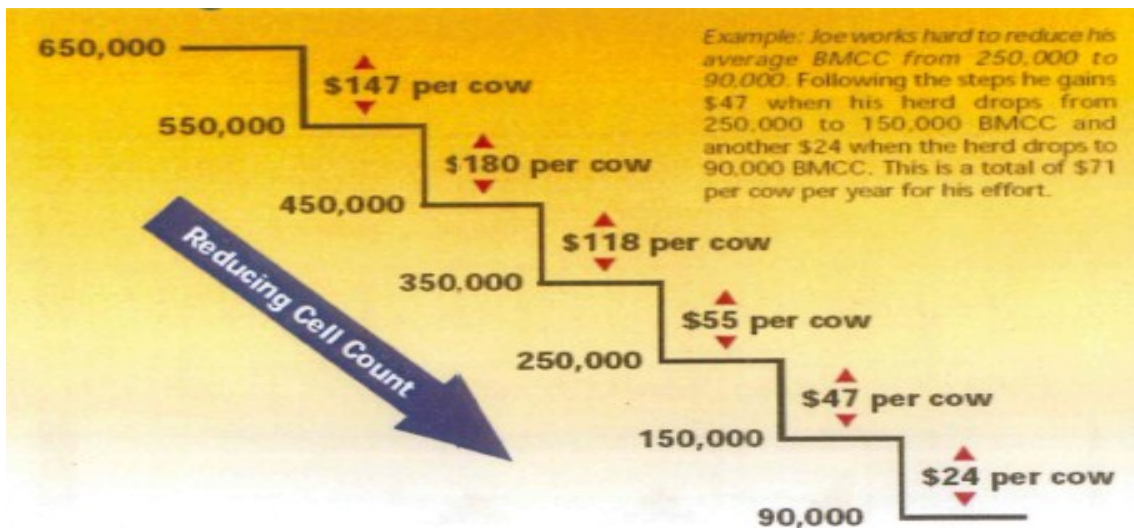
650,000

$147 per cow

550,000

$180 per cow

450,000

$118 per cow

350,000

$55 per cow

250,000

$47 per cow

150,000

$24 per cow

90,000

Reducing Cell Count

Example: Joe works hard to reduce his average BMCC from 250,000 to 90,000. Following the steps he gains $47 when his herd drops from 250,000 to 150,000 BMCC and another $24 when the herd drops to 90,000 BMCC. This is a total of $71 per cow per year for his effort.